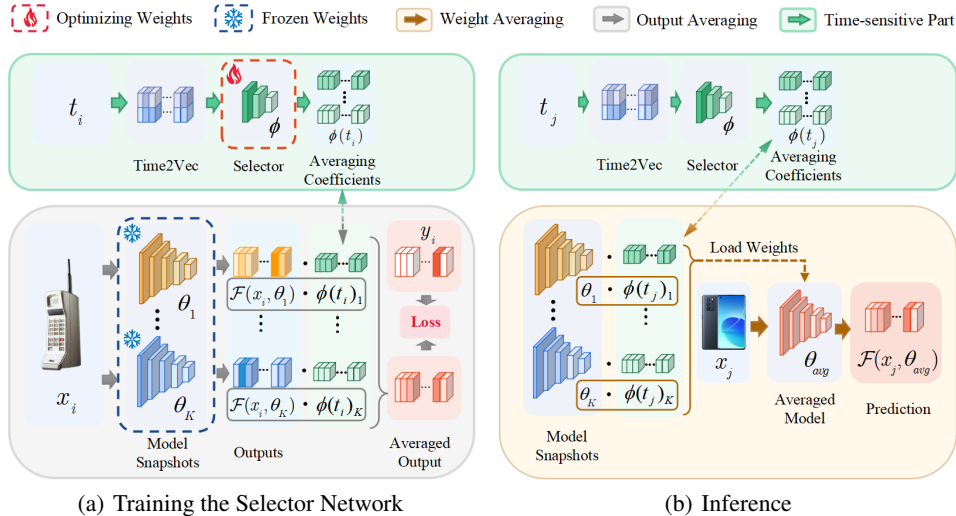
Optimizing Weights Frozen Weights Weight Averaging Output Averaging Time-sensitive Part

$t_i$

Time2Vec

Selector

$\phi$

$\phi(t_i)$

Averaging Coefficients

$t_j$

Time2Vec

Selector

$\phi$

$\phi(t_j)$

Averaging Coefficients

$x_i$

$\theta_1$

$\theta_K$

Model Snapshots

$\mathcal{F}(x_i, \theta_1) \cdot \phi(t_i)_1$

$\mathcal{F}(x_i, \theta_K) \cdot \phi(t_i)_K$

Outputs

$y_i$

Loss

Averaged Output

Load Weights

$\theta_1 \cdot \phi(t_j)_1$

$\theta_K \cdot \phi(t_j)_K$

Model Snapshots

$x_j$

$\theta_{avg}$

Averaged Model

$\mathcal{F}(x_j, \theta_{avg})$

Prediction

(a) Training the Selector Network

(b) Inference